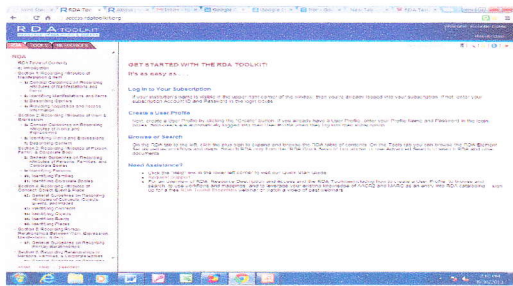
RDA TOOLKIT

GET STARTED WITH THE RDA TOOLKIT!

It's as easy as...

Log in to Your Subscription

Create a User Profile

Browse or Search

Need Assistance?

RDA
RDA Table of Contents
0: Introduction
Section 1: Recording Attributes of Manifestation & Item
Section 2: Recording Attributes of Work & Expression
Section 3: Recording Attributes of Person, Family, & Corporate Body
Section 4: Recording Attributes of Concept, Object, Event & Place
Section 5: Recording Primary Relationships Between Work, Expression, Manifestation & Item
Section 6: Recording Relationships to Persons, Families, & Corporate Bodies